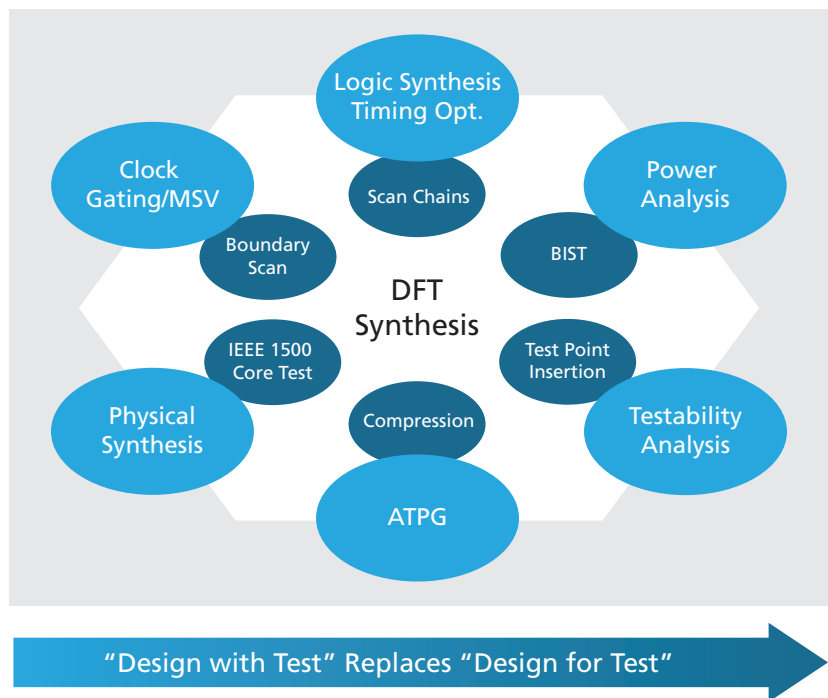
Logic Synthesis
Timing Opt.

Clock
Gating/MSV

Power
Analysis

Scan Chains

Boundary
Scan

BIST

DFT
Synthesis

IEEE 1500
Core Test

Test Point
Insertion

Physical
Synthesis

Compression

Testability
Analysis

ATPG

“Design with Test” Replaces “Design for Test”